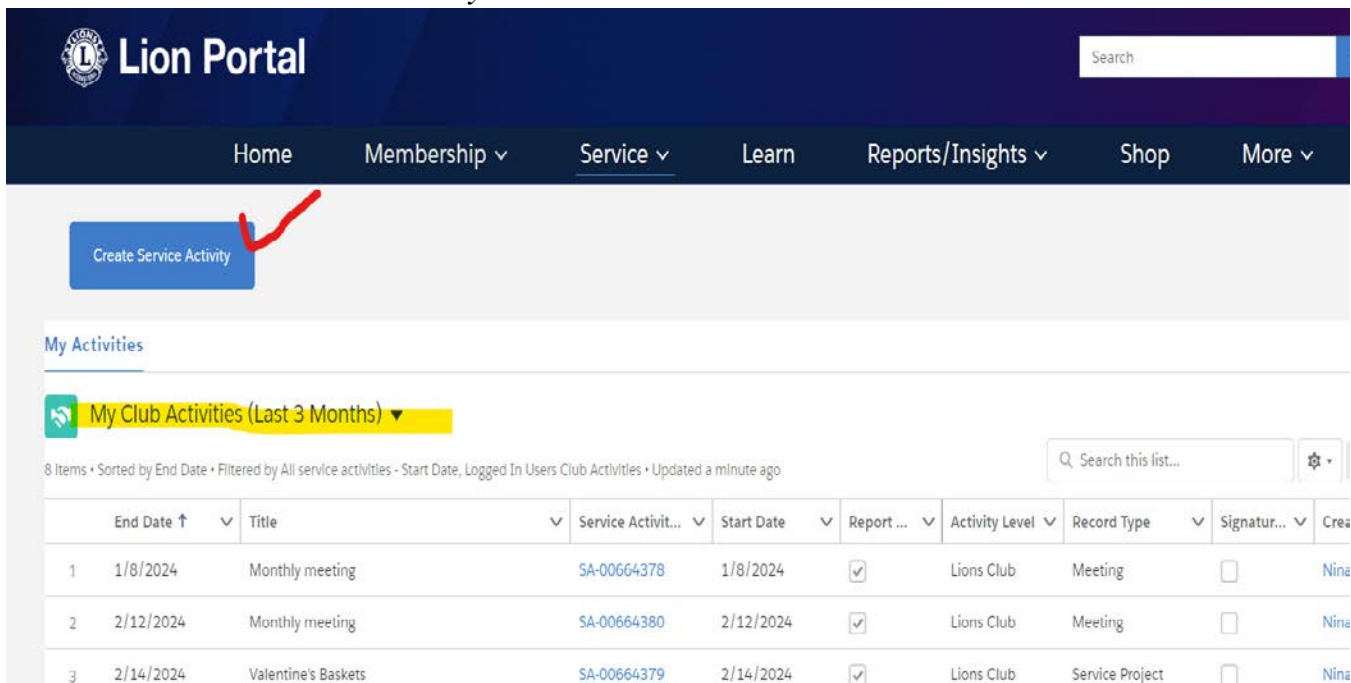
Lion Portal

Search

Home Membership ∨ Service ∨ Learn Reports/Insights ∨ Shop More ∨

Create Service Activity

My Activities

My Club Activities (Last 3 Months) ▾

8 Items • Sorted by End Date • Filtered by All service activities - Start Date, Logged In Users Club Activities • Updated a minute ago

Search this list...

| | End Date ↑ | Title | Service Activit... | Start Date | Report ... | Activity Level | Record Type | Signatur... | Crea |
|---|---|---|---|---|---|---|---|---|---|
| 1 | 1/8/2024 | Monthly meeting | SA-00664378 | 1/8/2024 | ✓ | Lions Club | Meeting | | Nina |
| 2 | 2/12/2024 | Monthly meeting | SA-00664380 | 2/12/2024 | ✓ | Lions Club | Meeting | | Nina |
| 3 | 2/14/2024 | Valentine's Baskets | SA-00664379 | 2/14/2024 | ✓ | Lions Club | Service Project | | Nina |